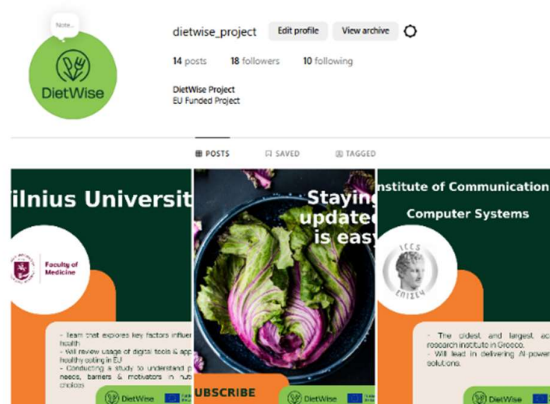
Note...

DietWise

dietwise_project

Edit profile

View archive

14 posts

18 followers

10 following

DietWise Project
EU Funded Project

POSTS

SAVED

TAGGED

ilnius Universit

Faculty of Medicine

- Team that explores key factors influe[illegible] health
- Will review usage of digital tools & app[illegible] healthy eating in EU
- Conducting a study to understand p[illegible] needs, barriers & motivators in nut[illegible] choices

DietWise

Staying updated is easy

UBSCRIBE

DietWise

nstitute of Communication

Computer Systems

ICCS

- The oldest and largest ac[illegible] research institute in Greece.
- Will lead in delivering AI-power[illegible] solutions.

DietWise